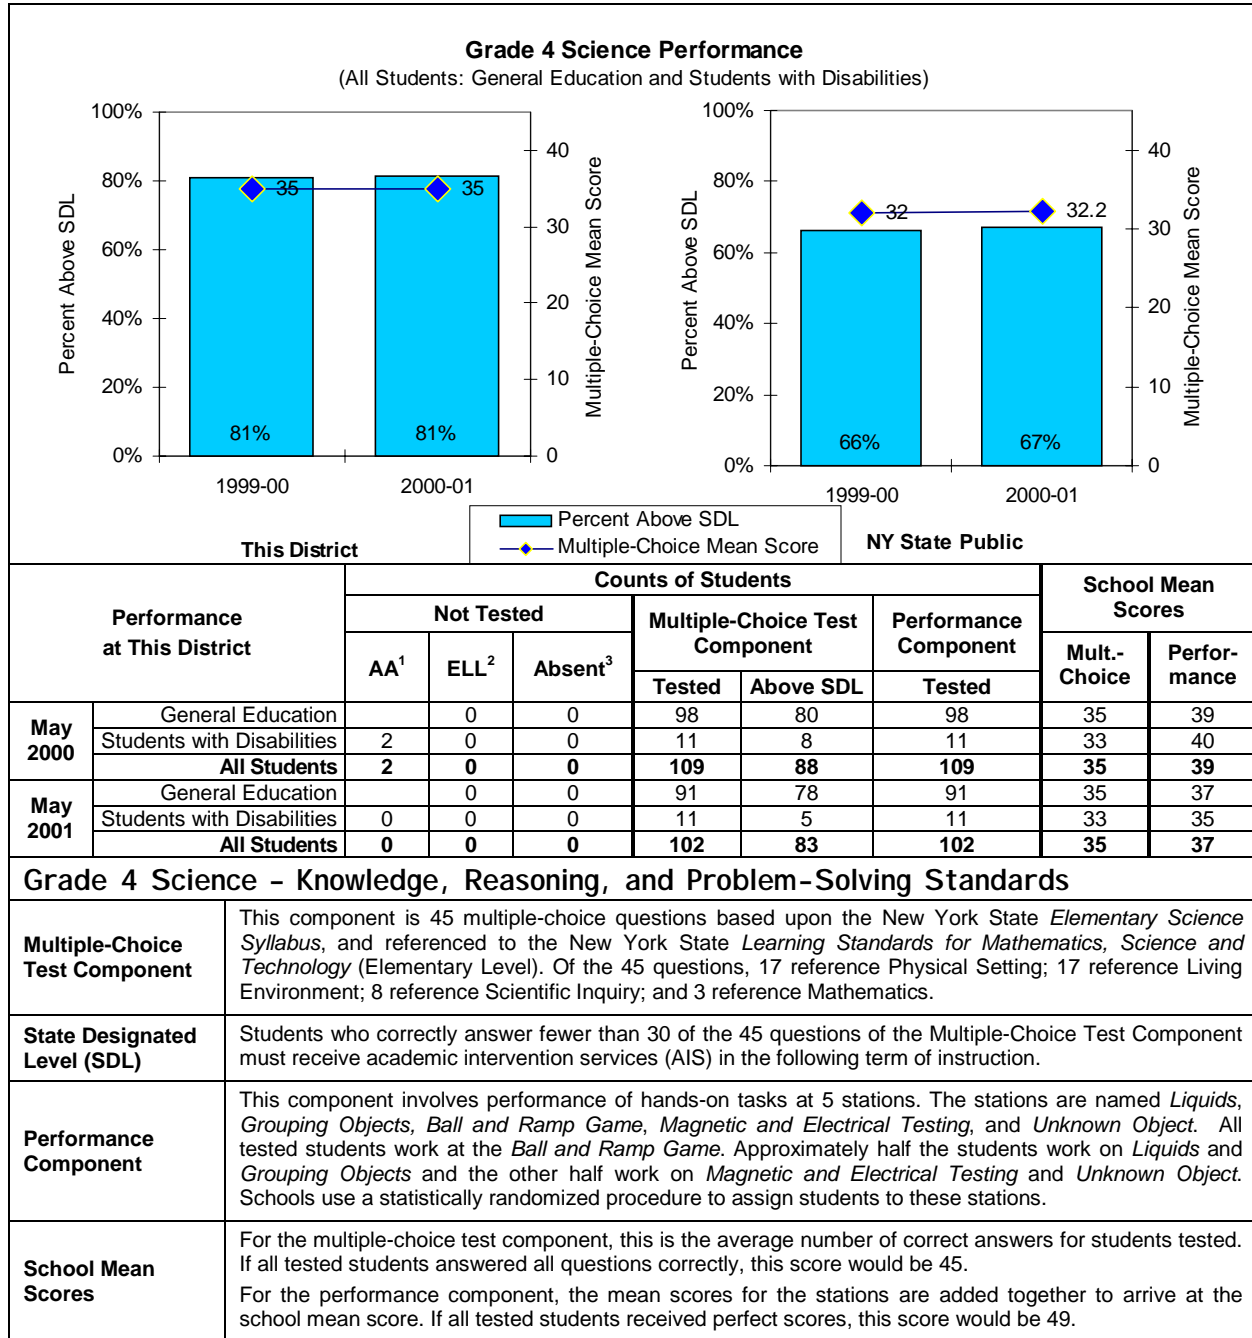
Grade 4 Science Performance
(All Students: General Education and Students with Disabilities)

100%
80%
60%
40%
20%
0%
Percent Above SDL
40
30
20
10
0
Multiple-Choice Mean Score
35
35
81%
81%
1999-00
2000-01
This District

100%
80%
60%
40%
20%
0%
Percent Above SDL
40
30
20
10
0
Multiple-Choice Mean Score
32
32.2
66%
67%
1999-00
2000-01
NY State Public

Percent Above SDL
Multiple-Choice Mean Score

| Performance at This District | | Counts of Students: Not Tested AA$^1$ | ELL$^2$ | Absent$^3$ | Multiple-Choice Test Component Tested | Above SDL | Performance Component Tested | School Mean Scores Mult.-Choice | Perfor-mance |
|---|---|---|---|---|---|---|---|---|---|
| May 2000 | General Education | | 0 | 0 | 98 | 80 | 98 | 35 | 39 |
| | Students with Disabilities | 2 | 0 | 0 | 11 | 8 | 11 | 33 | 40 |
| | All Students | 2 | 0 | 0 | 109 | 88 | 109 | 35 | 39 |
| May 2001 | General Education | | 0 | 0 | 91 | 78 | 91 | 35 | 37 |
| | Students with Disabilities | 0 | 0 | 0 | 11 | 5 | 11 | 33 | 35 |
| | All Students | 0 | 0 | 0 | 102 | 83 | 102 | 35 | 37 |

Grade 4 Science – Knowledge, Reasoning, and Problem-Solving Standards

| | |
|---|---|
| Multiple-Choice Test Component | This component is 45 multiple-choice questions based upon the New York State Elementary Science Syllabus, and referenced to the New York State Learning Standards for Mathematics, Science and Technology (Elementary Level). Of the 45 questions, 17 reference Physical Setting; 17 reference Living Environment; 8 reference Scientific Inquiry; and 3 reference Mathematics. |
| State Designated Level (SDL) | Students who correctly answer fewer than 30 of the 45 questions of the Multiple-Choice Test Component must receive academic intervention services (AIS) in the following term of instruction. |
| Performance Component | This component involves performance of hands-on tasks at 5 stations. The stations are named Liquids, Grouping Objects, Ball and Ramp Game, Magnetic and Electrical Testing, and Unknown Object. All tested students work at the Ball and Ramp Game. Approximately half the students work on Liquids and Grouping Objects and the other half work on Magnetic and Electrical Testing and Unknown Object. Schools use a statistically randomized procedure to assign students to these stations. |
| School Mean Scores | For the multiple-choice test component, this is the average number of correct answers for students tested. If all tested students answered all questions correctly, this score would be 45. For the performance component, the mean scores for the stations are added together to arrive at the school mean score. If all tested students received perfect scores, this score would be 49. |